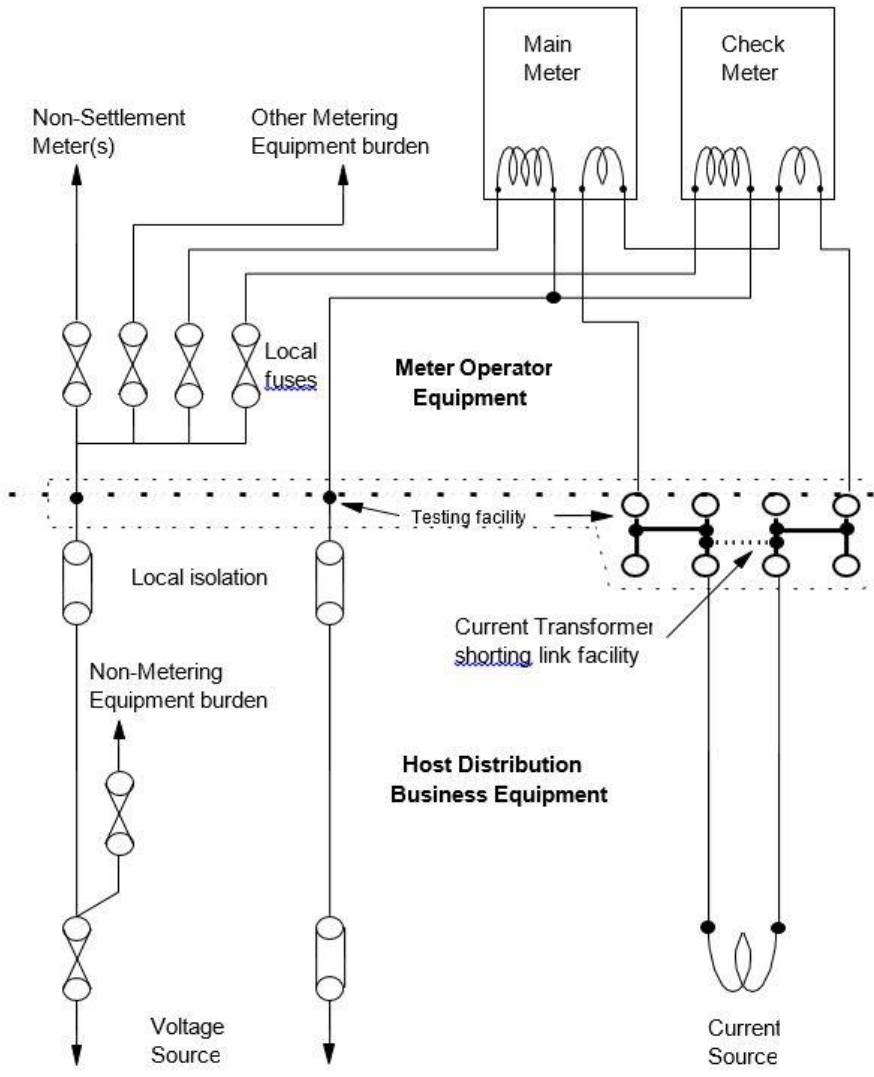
Main Meter

Check Meter

Non-Settlement Meter(s)

Other Metering Equipment burden

Local fuses

Meter Operator Equipment

Testing facility

Local isolation

Current Transformer shorting link facility

Non-Metering Equipment burden

Host Distribution Business Equipment

Voltage Source

Current Source